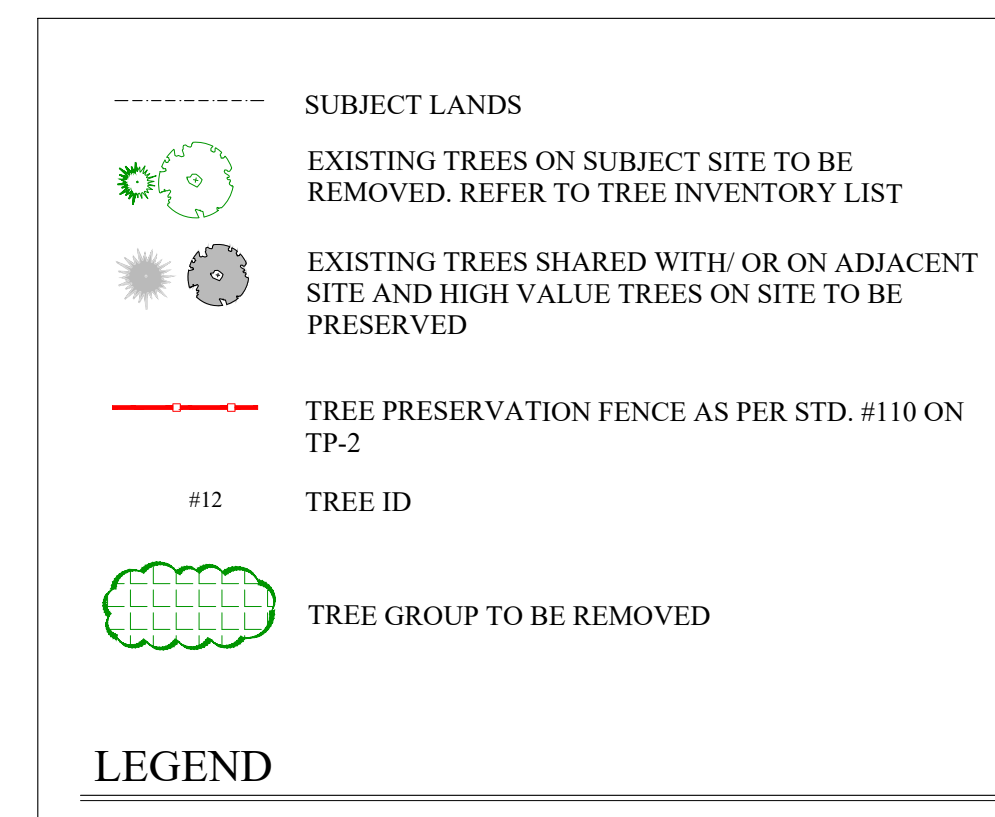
SUBJECT LANDS

EXISTING TREES ON SUBJECT SITE TO BE REMOVED. REFER TO TREE INVENTORY LIST

EXISTING TREES SHARED WITH/ OR ON ADJACENT SITE AND HIGH VALUE TREES ON SITE TO BE PRESERVED

TREE PRESERVATION FENCE AS PER STD. #110 ON TP-2

#12 TREE ID

TREE GROUP TO BE REMOVED

LEGEND